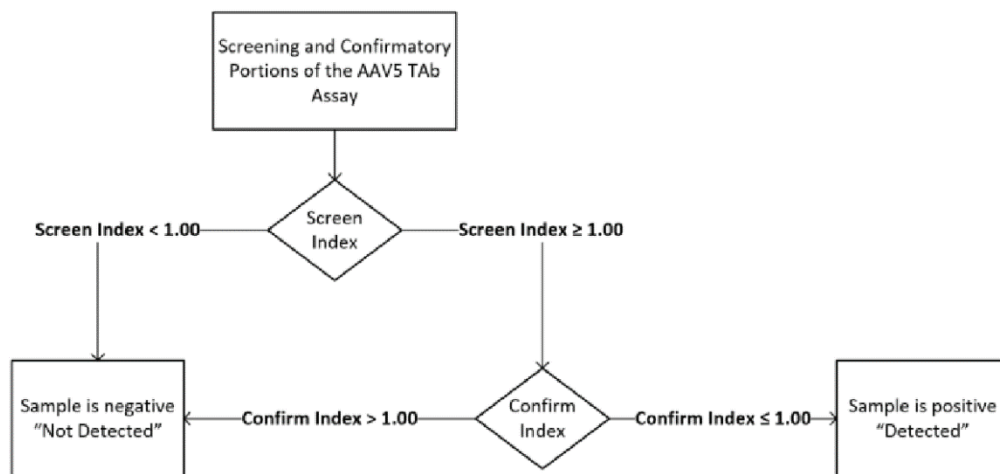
Screening and Confirmatory Portions of the AAV5 TAb Assay

Screen Index

Screen Index < 1.00

Screen Index ≥ 1.00

Sample is negative "Not Detected"

Confirm Index > 1.00

Confirm Index

Confirm Index ≤ 1.00

Sample is positive "Detected"